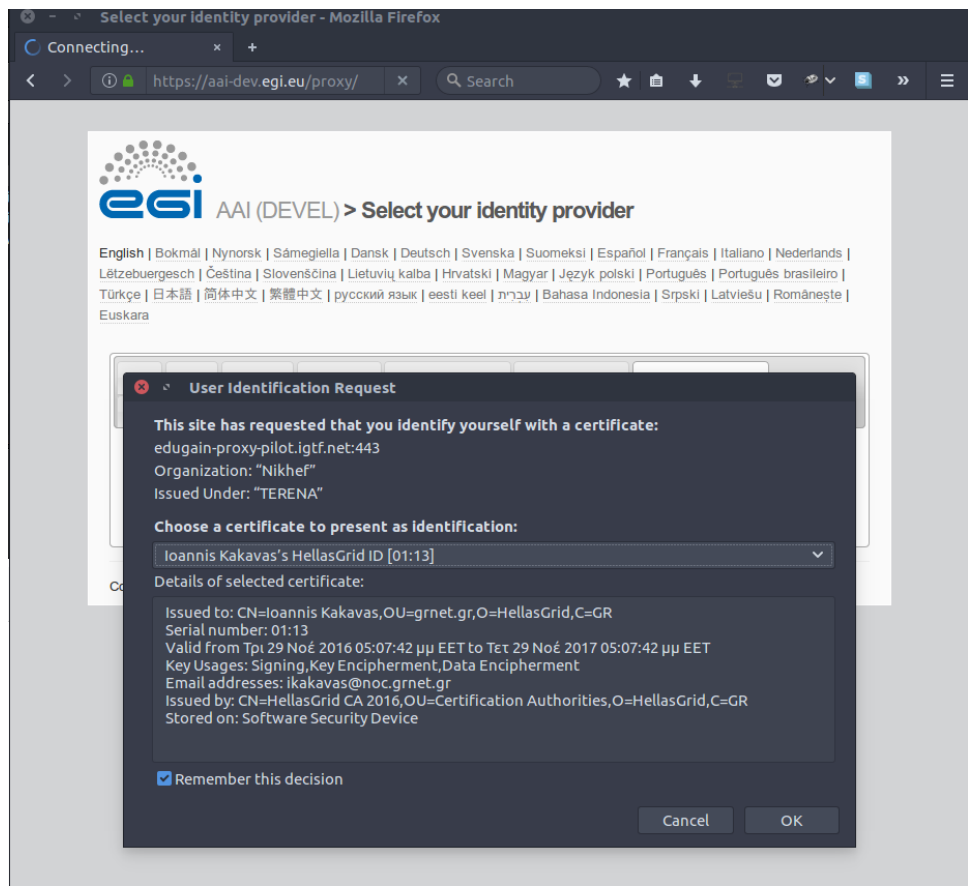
Select your identity provider - Mozilla Firefox

Connecting...

https://aai-dev.egi.eu/proxy/

Search

egi AAI (DEVEL) > Select your identity provider

English | Bokmål | Nynorsk | Sámegiella | Dansk | Deutsch | Svenska | Suomeksi | Español | Français | Italiano | Nederlands | Lëtzebuergesch | Čeština | Slovenščina | Lietuvių kalba | Hrvatski | Magyar | Język polski | Português | Português brasileiro | Türkçe | 日本語 | 简体中文 | 繁體中文 | русский язык | eesti keel | עברית | Bahasa Indonesia | Srpski | Latviešu | Românește | Euskara

Co

User Identification Request

This site has requested that you identify yourself with a certificate:
edugain-proxy-pilot.igtf.net:443
Organization: "Nikhef"
Issued Under: "TERENA"

Choose a certificate to present as identification:

Ioannis Kakavas's HellasGrid ID [01:13]

Details of selected certificate:

Issued to: CN=Ioannis Kakavas,OU=grnet.gr,O=HellasGrid,C=GR
Serial number: 01:13
Valid from Τρι 29 Νοέ 2016 05:07:42 μμ EET to Τετ 29 Νοέ 2017 05:07:42 μμ EET
Key Usages: Signing,Key Encipherment,Data Encipherment
Email addresses: ikakavas@noc.grnet.gr
Issued by: CN=HellasGrid CA 2016,OU=Certification Authorities,O=HellasGrid,C=GR
Stored on: Software Security Device

Remember this decision

Cancel

OK